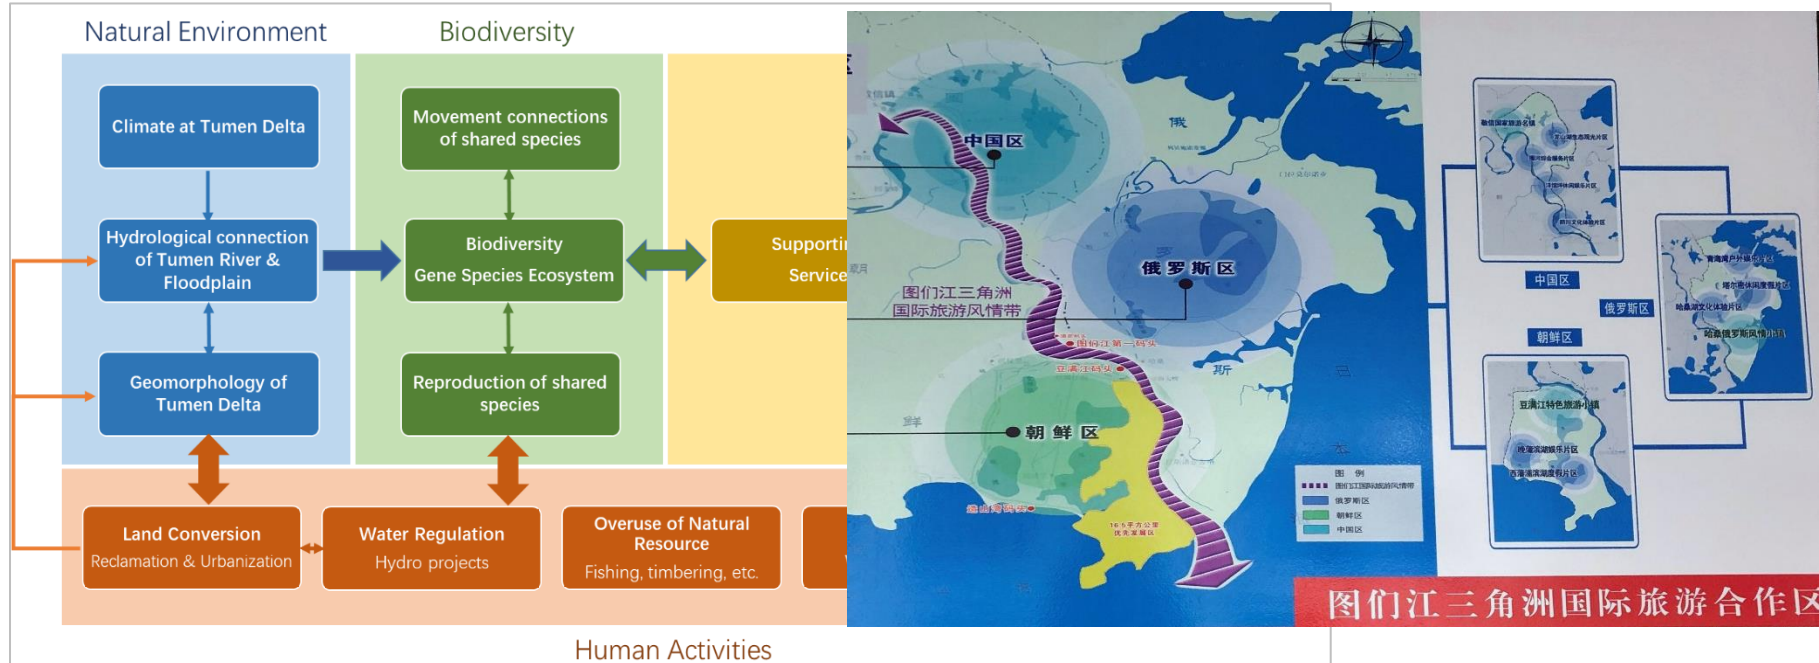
Natural Environment

Biodiversity

Climate at Tumen Delta

Hydrological connection of Tumen River & Floodplain

Geomorphology of Tumen Delta

Movement connections of shared species

Biodiversity Gene Species Ecosystem

Reproduction of shared species

Supporti

Service

Land Conversion
Reclamation & Urbanization

Water Regulation
Hydro projects

Overuse of Natural Resource
Fishing, timbering, etc.

Human Activities

中国区

俄

俄 罗 斯 区

图们江三角洲
国际旅游风情带

斯

朝 鲜 区

图 例

中国区

俄罗斯区

朝鲜区

图们江三角洲国际旅游合作区